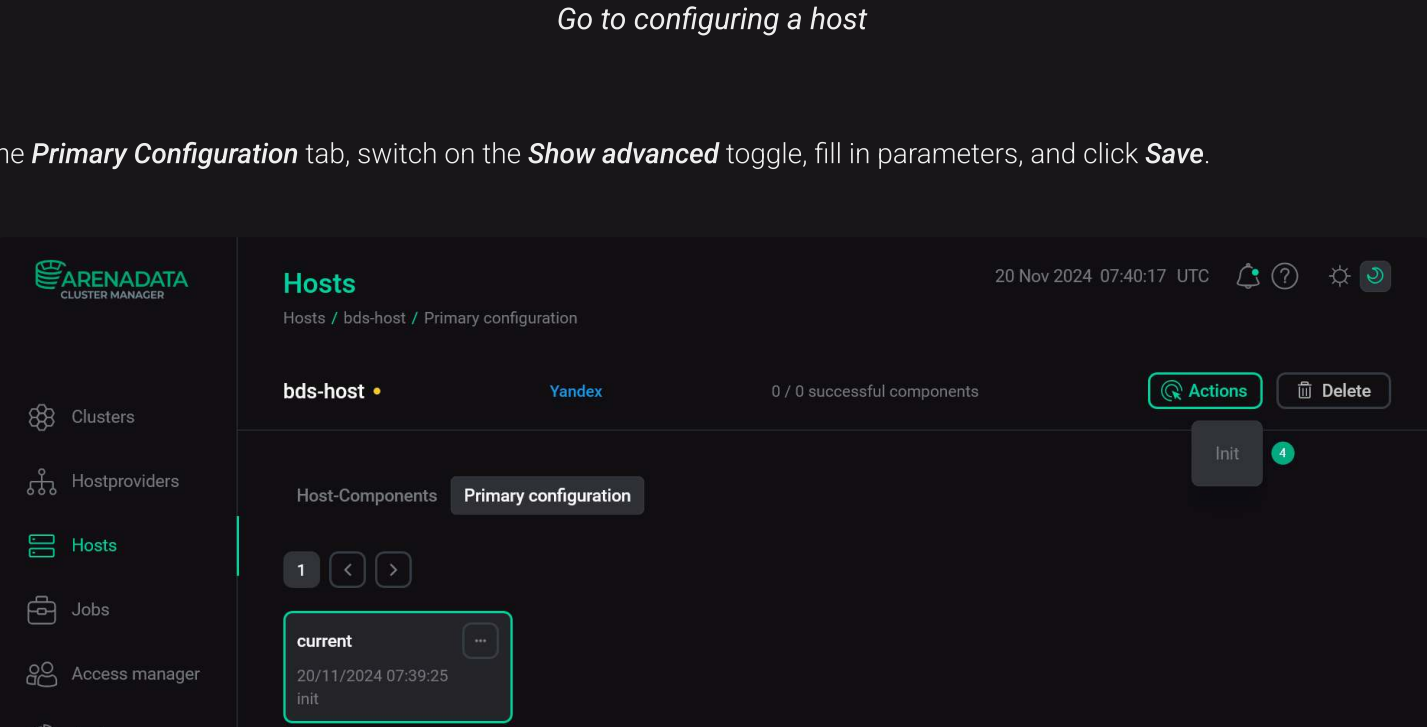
Go to configuring a host

he Primary Configuration tab, switch on the Show advanced toggle, fill in parameters, and click Save.

ARENADATA
CLUSTER MANAGER

Clusters
Hostproviders
Hosts
Jobs
Access manager

Hosts
Hosts / bds-host / Primary configuration

20 Nov 2024 07:40:17 UTC

bds-host
Yandex
0 / 0 successful components
Actions
Delete
Init 4

Host-Components
Primary configuration

1

current
20/11/2024 07:39:25
init